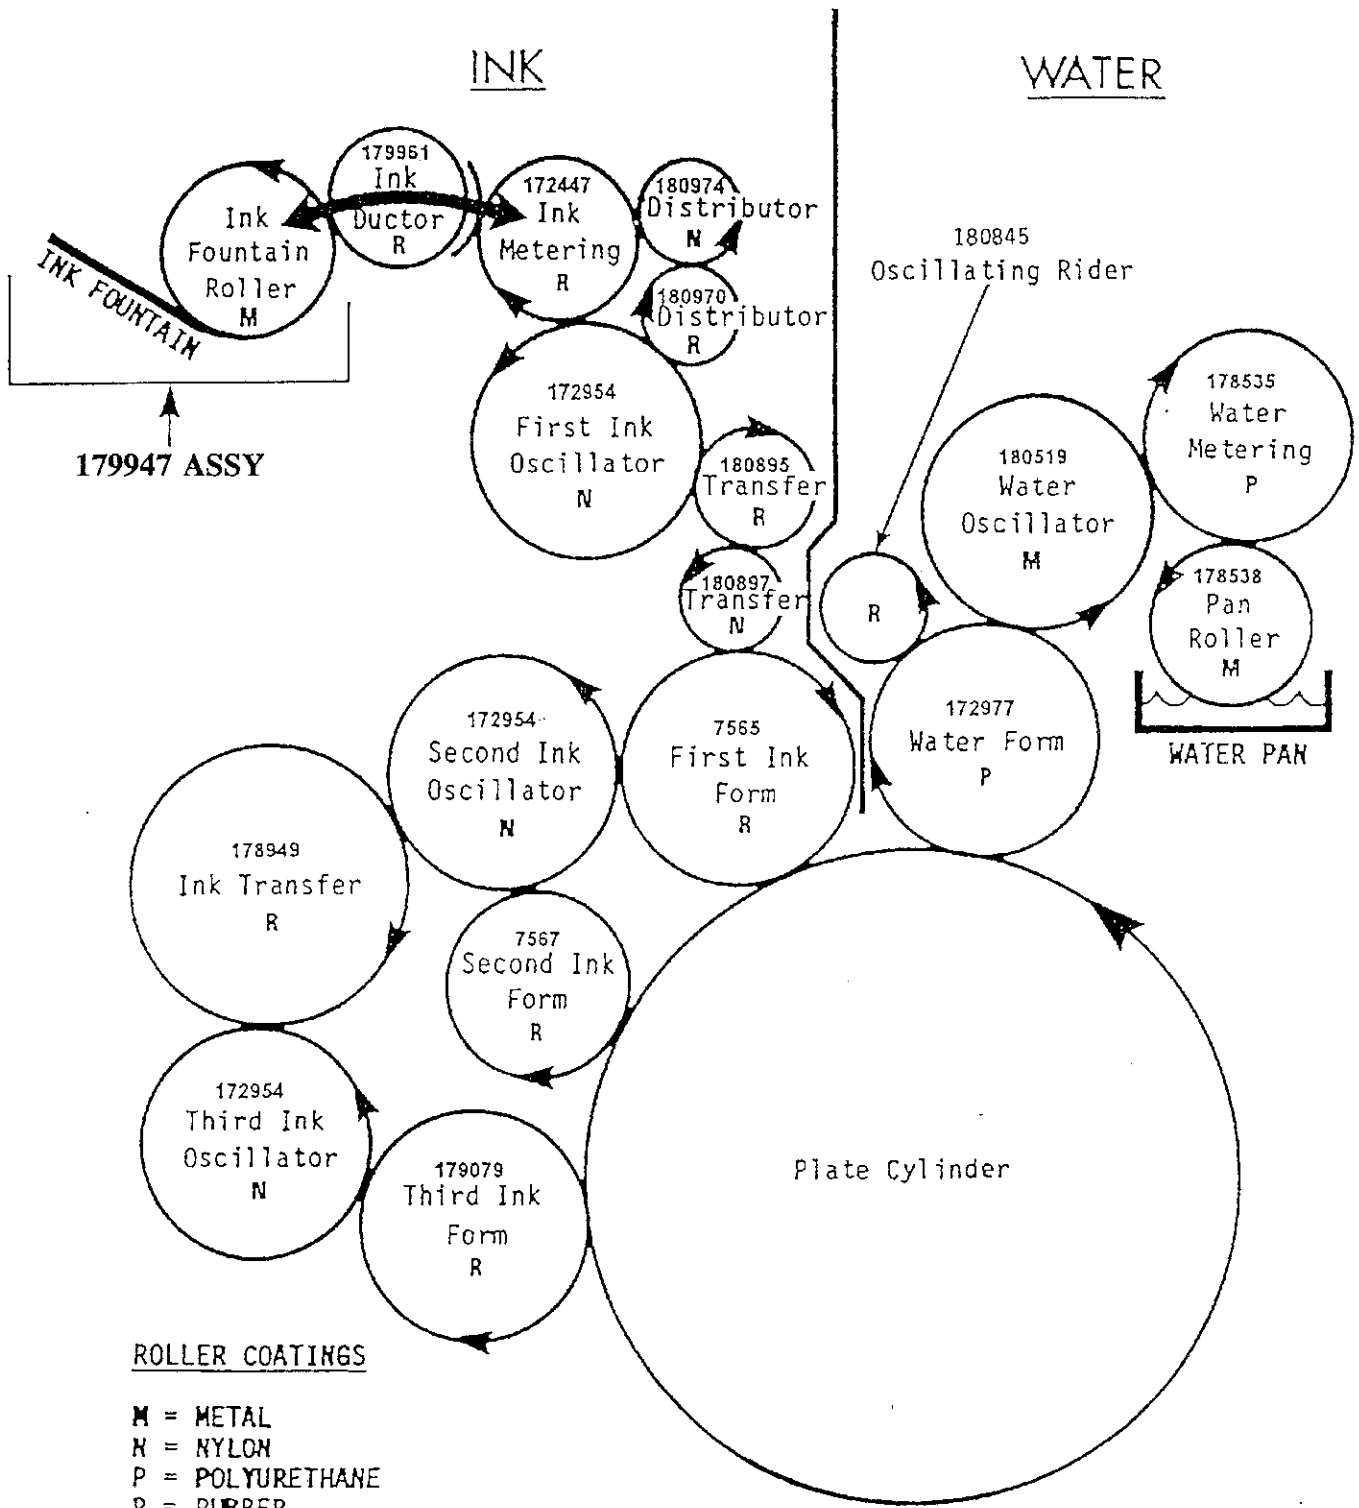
INK

WATER

179961
Ink
Ductor
R

Ink
Fountain
Roller
M

INK FOUNTAIN

179947 ASSY

172447
Ink
Metering
R

180974
Distributor
N

180970
Distributor
R

180845
Oscillating Rider

172954
First Ink
Oscillator
N

180895
Transfer
R

180897
Transfer
N

R

180519
Water
Oscillator
M

178535
Water
Metering
P

178538
Pan
Roller
M

WATER PAN

172954
Second Ink
Oscillator
N

7565
First Ink
Form
R

172977
Water Form
P

178949
Ink Transfer
R

7567
Second Ink
Form
R

172954
Third Ink
Oscillator
N

179079
Third Ink
Form
R

Plate Cylinder

ROLLER COATINGS

M = METAL
N = NYLON
P = POLYURETHANE
R = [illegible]